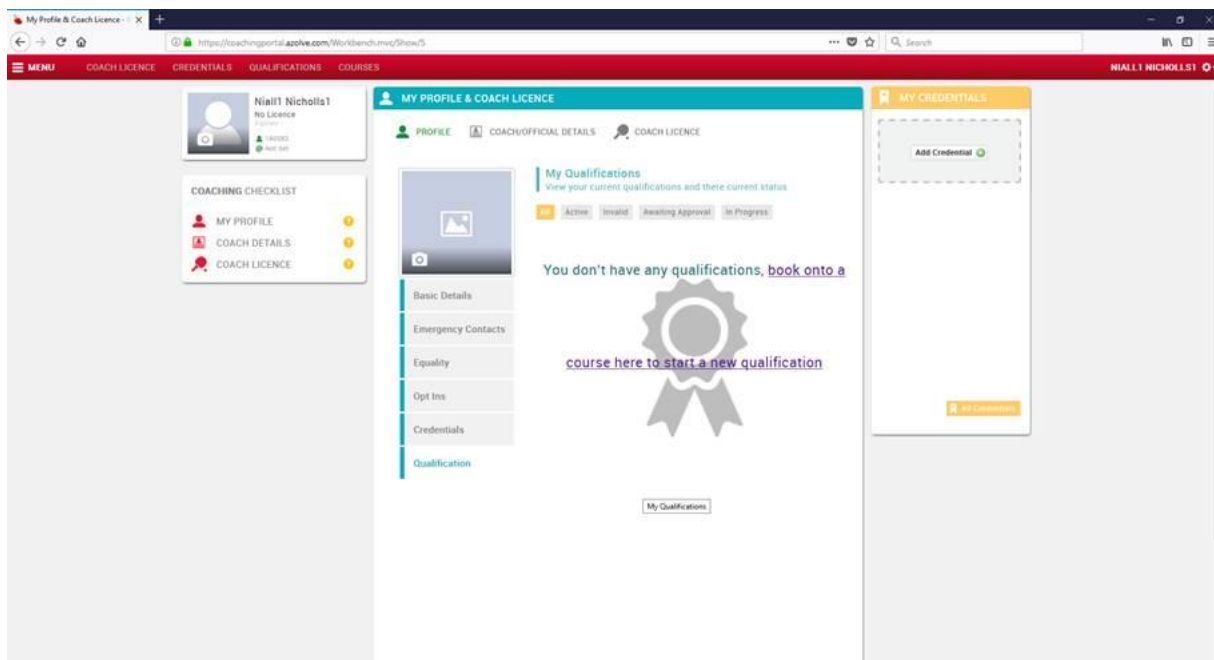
My Profile & Coach Licence
https://coachingportal.azolve.com/Workbench.mvc/Show/5
Search

MENU COACH LICENCE CREDENTIALS QUALIFICATIONS COURSES NIALL1 NICHOLLS1

Niall1 Nicholls1
No Licence
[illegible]
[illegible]
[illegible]

COACHING CHECKLIST
MY PROFILE
COACH DETAILS
COACH LICENCE

MY PROFILE & COACH LICENCE
PROFILE COACH/OFFICIAL DETAILS COACH LICENCE

Basic Details
Emergency Contacts
Equality
Opt Ins
Credentials
Qualification

My Qualifications
View your current qualifications and there current status
All Active Invalid Awaiting Approval In Progress

You don't have any qualifications, book onto a course here to start a new qualification

My Qualifications

MY CREDENTIALS
Add Credential
All Credentials